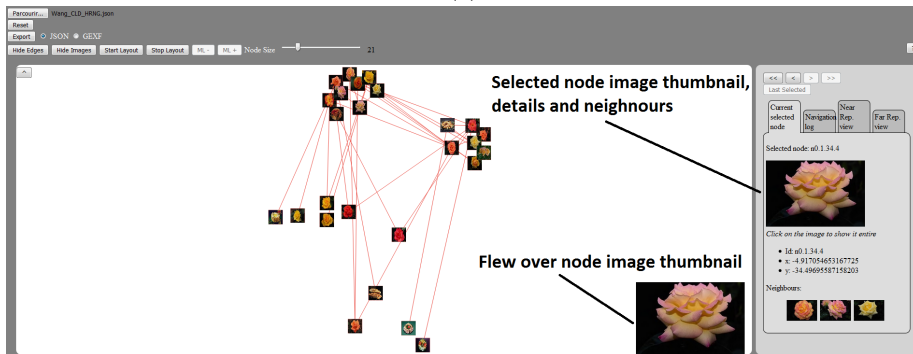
Parcourir... Wang_CLD_HRNG.json

Reset

Export JSON GEXF

Hide Edges Hide Images Start Layout Stop Layout ML - ML + Node Size 21

Selected node image thumbnail, details and neighbours

Flew over node image thumbnail

<< < > >>

Last Selected

Current selected node

Navigation log

Near Rep. view

Far Rep. view

Selected node: n0.1.34.4

Click on the image to show it entire

- Id: n0.1.34.4
- x: -4.917054653167725
- y: -34.49695587158203

Neighbours: